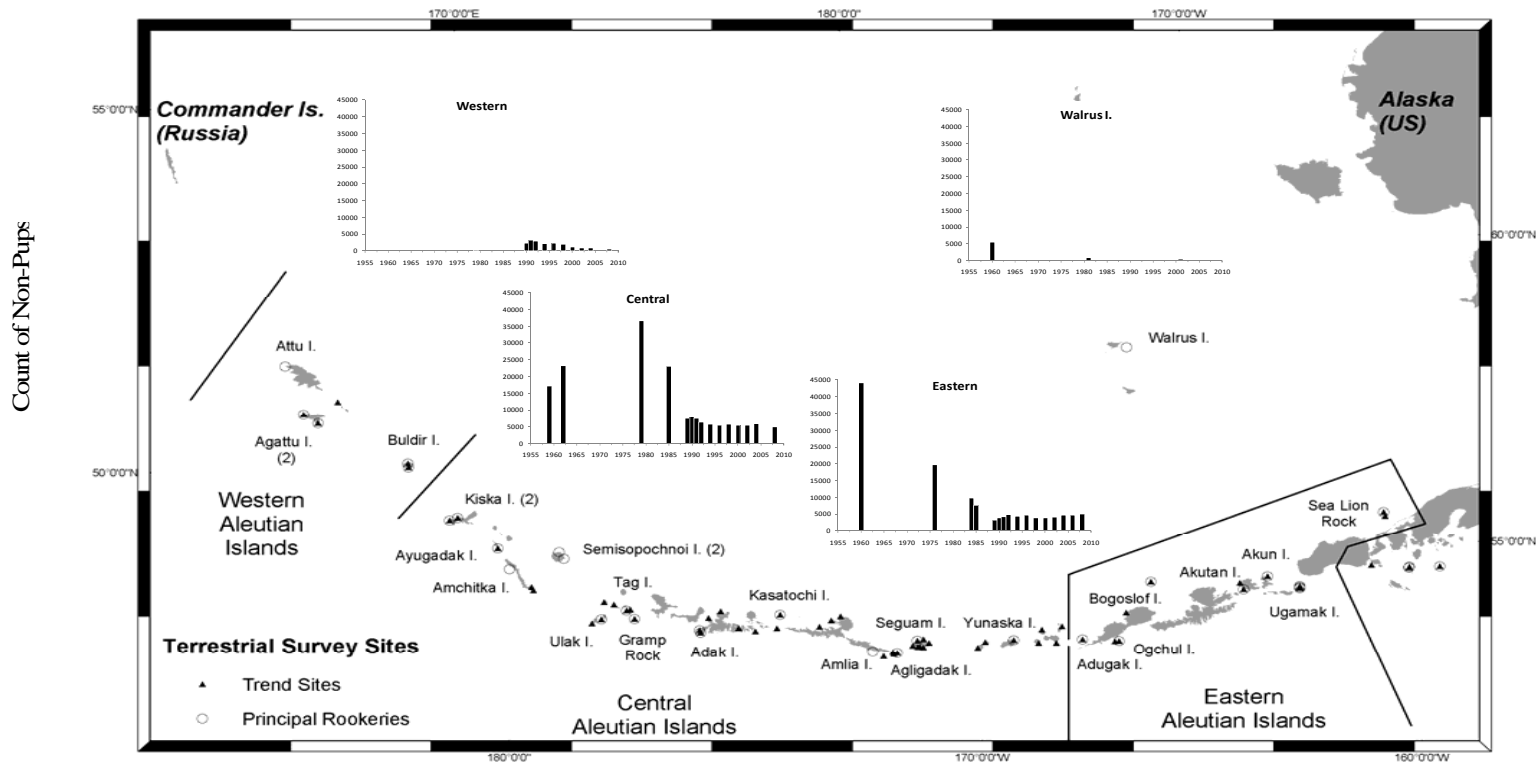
170°0'0"E
180°0'0"
170°0'0"W

55°0'0"N
60°0'0"N
50°0'0"N
55°0'0"N

Commander Is. (Russia)

Alaska (US)

Count of Non-Pups

Western
45000
40000
35000
30000
25000
20000
15000
10000
5000
0
1955 1960 1965 1970 1975 1980 1985 1990 1995 2000 2005 2010

Walrus I.
45000
40000
35000
30000
25000
20000
15000
10000
5000
0
1955 1960 1965 1970 1975 1980 1985 1990 1995 2000 2005 2010

Central
45000
40000
35000
30000
25000
20000
15000
10000
5000
0
1955 1960 1965 1970 1975 1980 1985 1990 1995 2000 2005 2010

Eastern
45000
40000
35000
30000
25000
20000
15000
10000
5000
0
1955 1960 1965 1970 1975 1980 1985 1990 1995 2000 2005 2010

Attu I.
Agattu I. (2)
Buldir I.
Western Aleutian Islands
Kiska I. (2)
Ayugadak I.
Semisopochnoi I. (2)
Amchitka I.
Walrus I.
Sea Lion Rock
Akun I.
Akutan I.
Bogoslof I.
Ugamak I.
Tag I.
Kasatochi I.
Ulak I.
Gramp Rock
Adak I.
Seguam I.
Yunaska I.
Amlia I.
Agligadak I.
Adugak I.
Ogchul I.

Terrestrial Survey Sites
Trend Sites
Principal Rookeries

Central Aleutian Islands
Eastern Aleutian Islands

180°0'0"
170°0'0"W
160°0'0"W